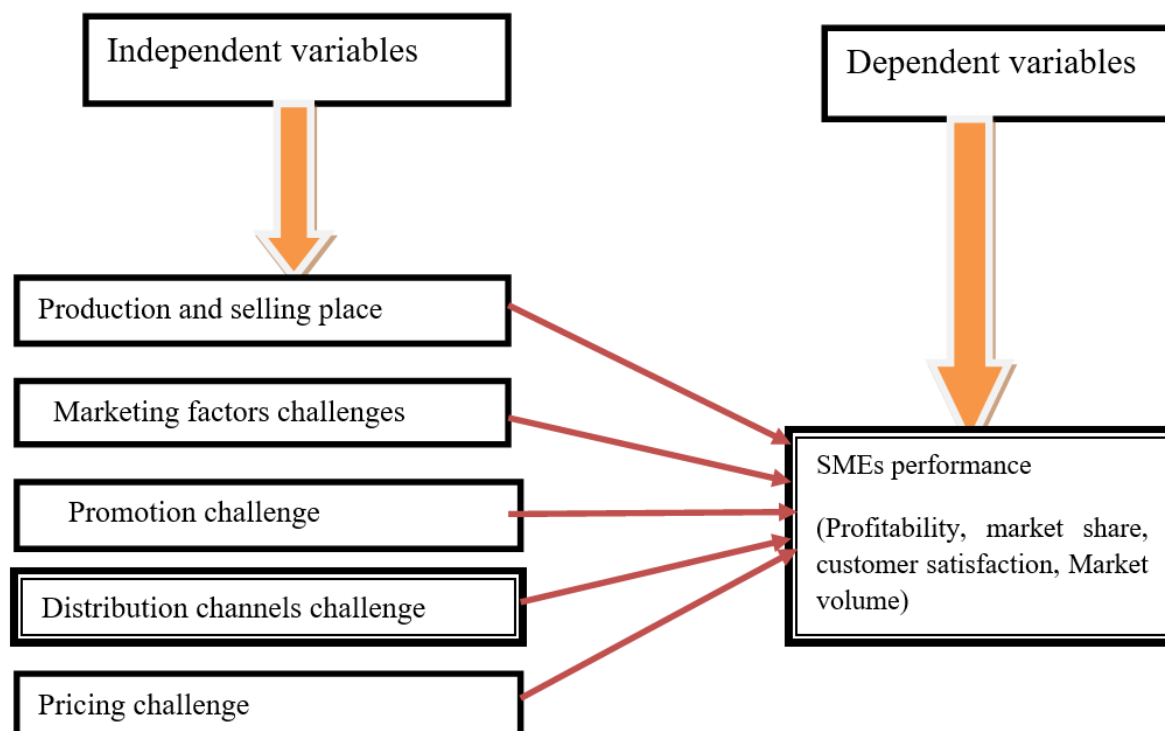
Independent variables

Dependent variables

Production and selling place

Marketing factors challenges

Promotion challenge

Distribution channels challenge

Pricing challenge

SMEs performance

(Profitability, market share, customer satisfaction, Market volume)